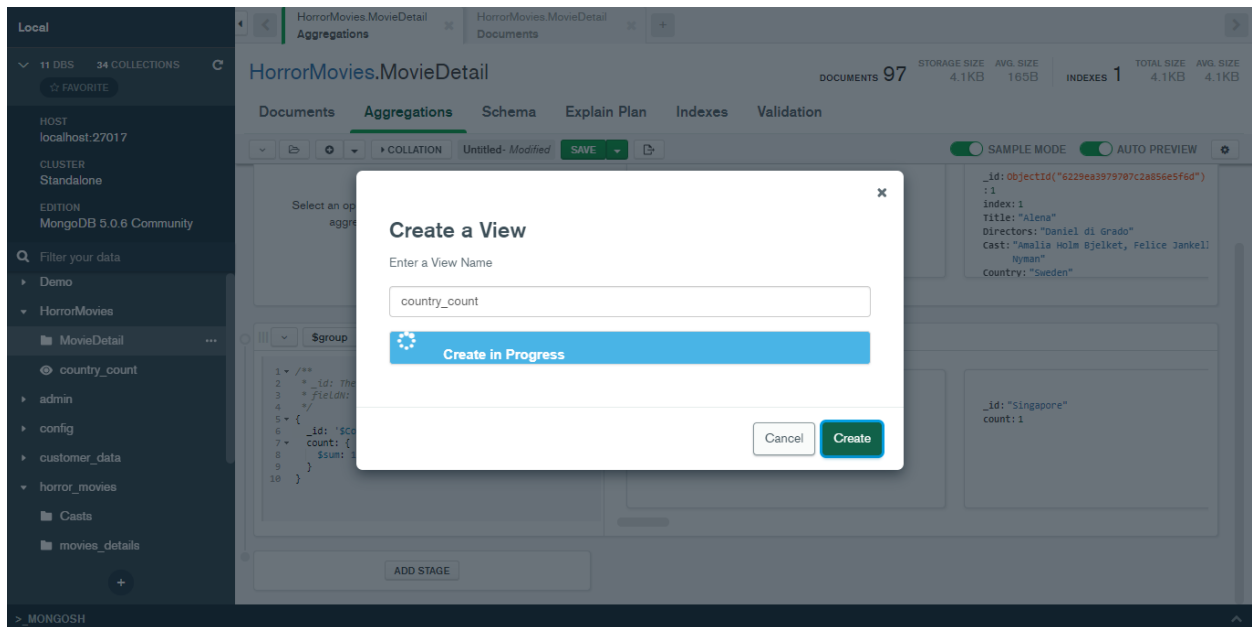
Local

11 DBS 34 COLLECTIONS
☆ FAVORITE

HOST
localhost:27017

CLUSTER
Standalone

EDITION
MongoDB 5.0.6 Community

Filter your data

Demo
HorrorMovies
MovieDetail
country_count
admin
config
customer_data
horror_movies
Casts
movies_details

+

>_MONGOSH

HorrorMovies.MovieDetail
Aggregations

HorrorMovies.MovieDetail
Documents

HorrorMovies.MovieDetail

DOCUMENTS 97 STORAGE SIZE 4.1KB AVG. SIZE 165B INDEXES 1 TOTAL SIZE 4.1KB AVG. SIZE 4.1KB

Documents Aggregations Schema Explain Plan Indexes Validation

COLLATION Untitled- Modified SAVE

SAMPLE MODE AUTO PREVIEW

Select an op
aggre

$group

1 /**
2 * _id: The
3 * fieldN:
4 */
5 {
6 _id: '$Co
7 count: {
8 $sum: 1
9 }
10 }

_id: ObjectId("6229ea3979707c2a856e5f6d")
:1
index: 1
Title: "Alena"
Directors: "Daniel di Grado"
Cast: "Amalia Holm Bjelket, Felice Jankell
Nyman"
Country: "Sweden"

_id: "Singapore"
count: 1

ADD STAGE

×

Create a View

Enter a View Name

country_count

Create in Progress

Cancel Create